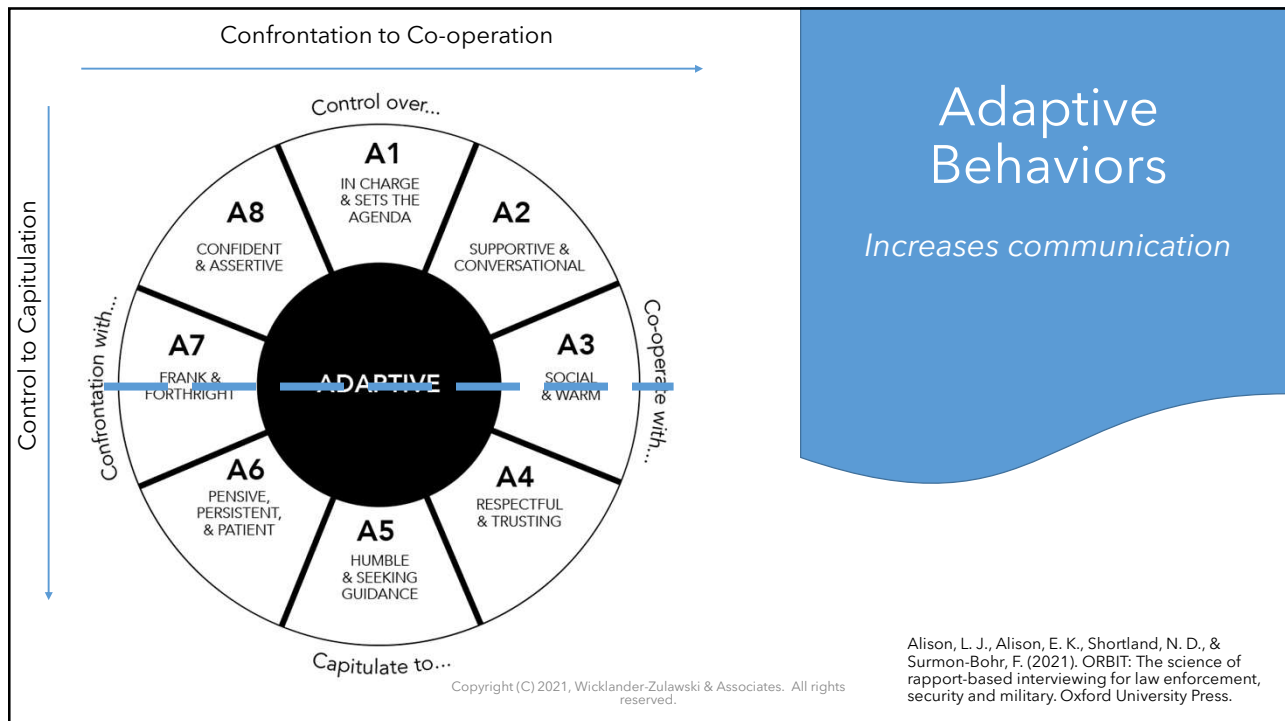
Confrontation to Co-operation

Control to Capitulation

Control over...

A1
IN CHARGE & SETS THE AGENDA

A2
SUPPORTIVE & CONVERSATIONAL

A3
SOCIAL & WARM

A4
RESPECTFUL & TRUSTING

A5
HUMBLE & SEEKING GUIDANCE

A6
PENSIVE, PERSISTENT, & PATIENT

A7
FRANK & FORTHRIGHT

A8
CONFIDENT & ASSERTIVE

ADAPTIVE

Co-operate with...

Capitulate to...

Confrontation with...

Adaptive Behaviors

Increases communication

Alison, L. J., Alison, E. K., Shortland, N. D., & Surmon-Bohr, F. (2021). ORBIT: The science of rapport-based interviewing for law enforcement, security and military. Oxford University Press.

Copyright (C) 2021, Wicklander-Zulawski & Associates. All rights reserved.